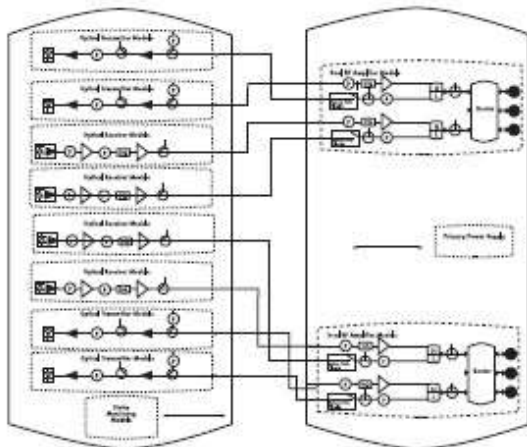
Optical Transmitter Module

Optical Transmitter Module

Optical Receiver Module

Optical Receiver Module

Optical Receiver Module

Optical Receiver Module

Optical Transmitter Module

Optical Transmitter Module

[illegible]

Dual RF Amplifier Module

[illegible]

Primary Power Supply

Dual RF Amplifier Module

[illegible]